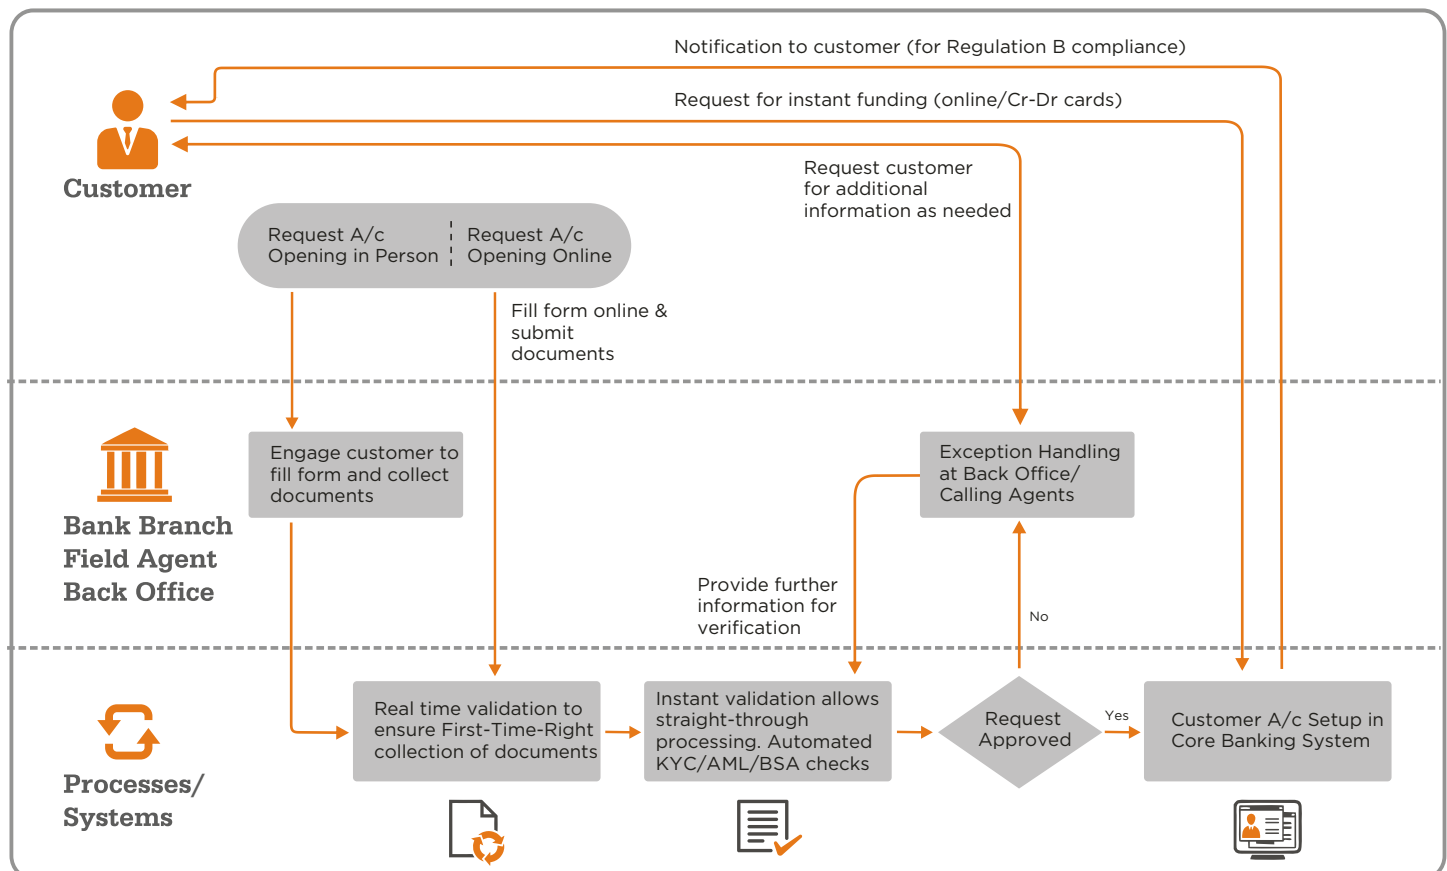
Notification to customer (for Regulation B compliance)

Request for instant funding (online/Cr-Dr cards)

Customer

Request customer for additional information as needed

Request A/c Opening in Person

Request A/c Opening Online

Fill form online & submit documents

Bank Branch
Field Agent
Back Office

Engage customer to fill form and collect documents

Exception Handling at Back Office/ Calling Agents

Provide further information for verification

No

Processes/ Systems

Real time validation to ensure First-Time-Right collection of documents

Instant validation allows straight-through processing. Automated KYC/AML/BSA checks

Request Approved

Yes

Customer A/c Setup in Core Banking System